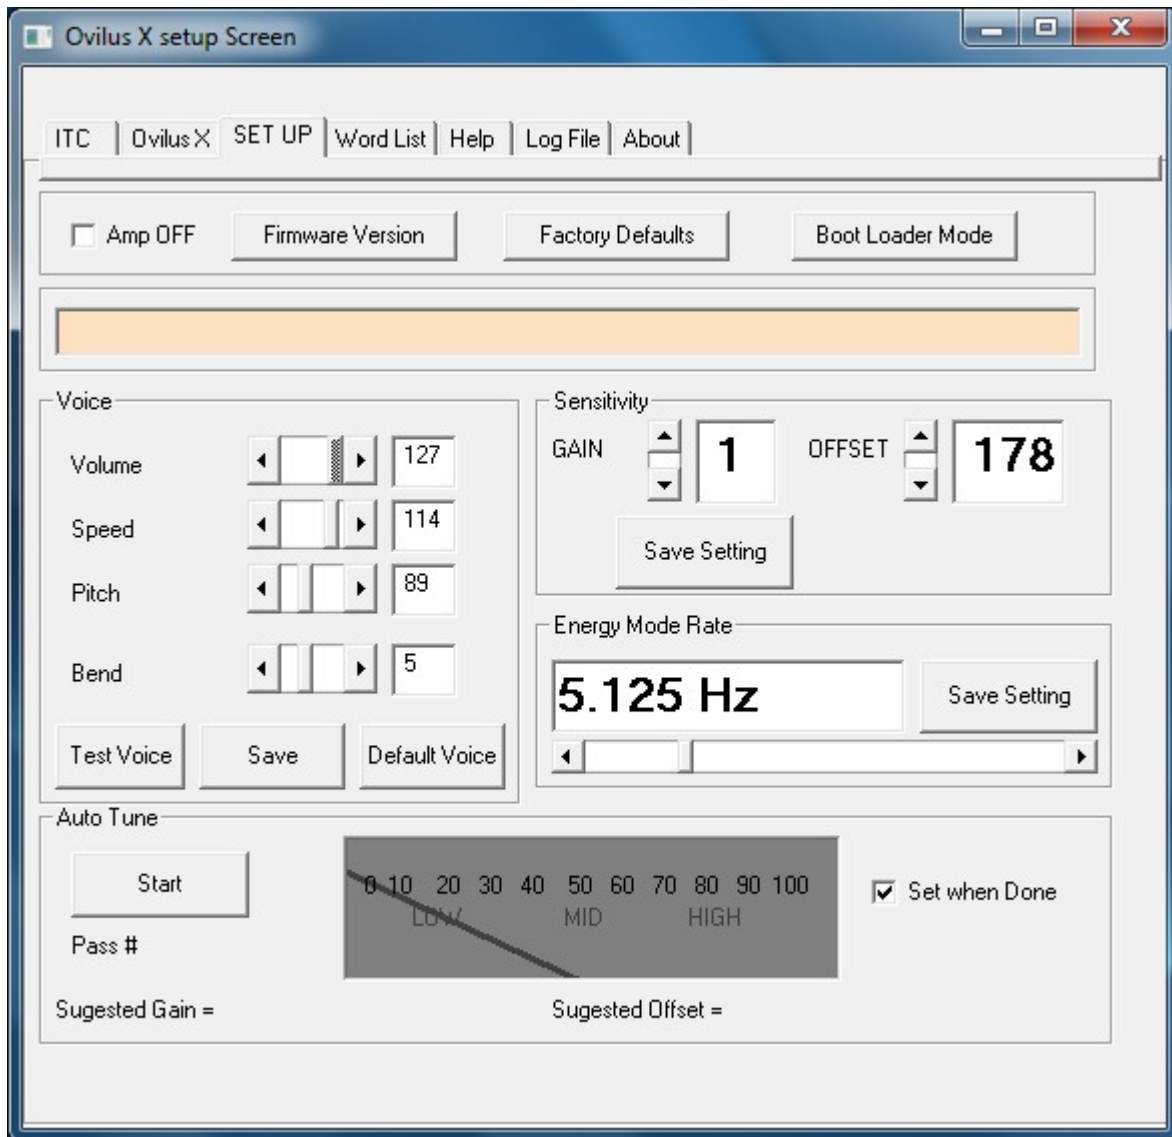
Ovilus X setup Screen

ITC | Ovilus X | SET UP | Word List | Help | Log File | About

Amp OFF
Firmware Version
Factory Defaults
Boot Loader Mode

Voice
Volume 127
Speed 114
Pitch 89
Bend 5
Test Voice
Save
Default Voice

Sensitivity
GAIN 1
OFFSET 178
Save Setting

Energy Mode Rate
5.125 Hz
Save Setting

Auto Tune
Start
Pass #
0 10 20 30 40 50 60 70 80 90 100
LOW MID HIGH
Set when Done
Sugested Gain =
Sugested Offset =